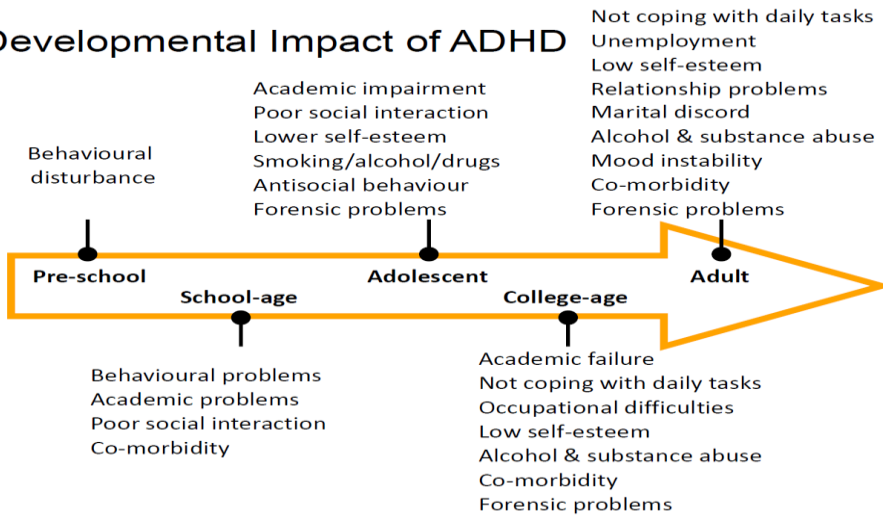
Developmental Impact of ADHD

Behavioural disturbance

Academic impairment
Poor social interaction
Lower self-esteem
Smoking/alcohol/drugs
Antisocial behaviour
Forensic problems

Not coping with daily tasks
Unemployment
Low self-esteem
Relationship problems
Marital discord
Alcohol & substance abuse
Mood instability
Co-morbidity
Forensic problems

Pre-school
School-age
Adolescent
College-age
Adult

Behavioural problems
Academic problems
Poor social interaction
Co-morbidity

Academic failure
Not coping with daily tasks
Occupational difficulties
Low self-esteem
Alcohol & substance abuse
Co-morbidity
Forensic problems